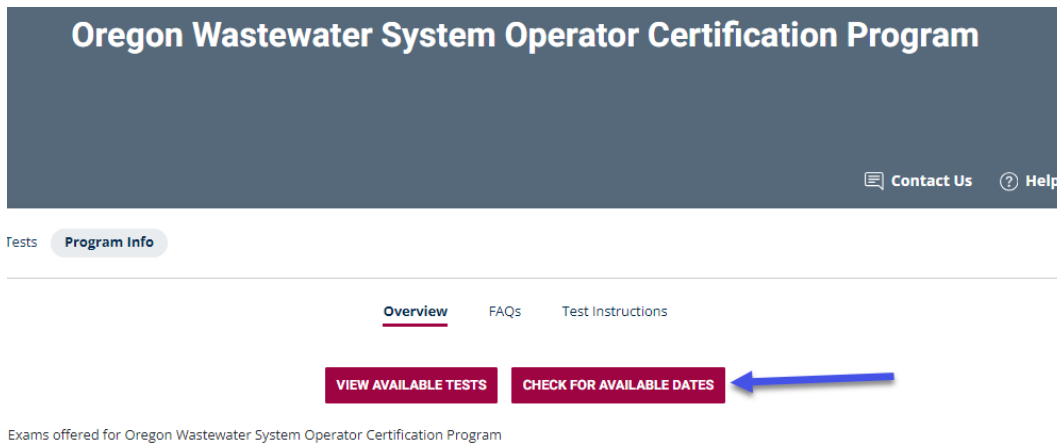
Oregon Wastewater System Operator Certification Program

Contact Us Help

Tests Program Info

Overview FAQs Test Instructions

VIEW AVAILABLE TESTS CHECK FOR AVAILABLE DATES

Exams offered for Oregon Wastewater System Operator Certification Program